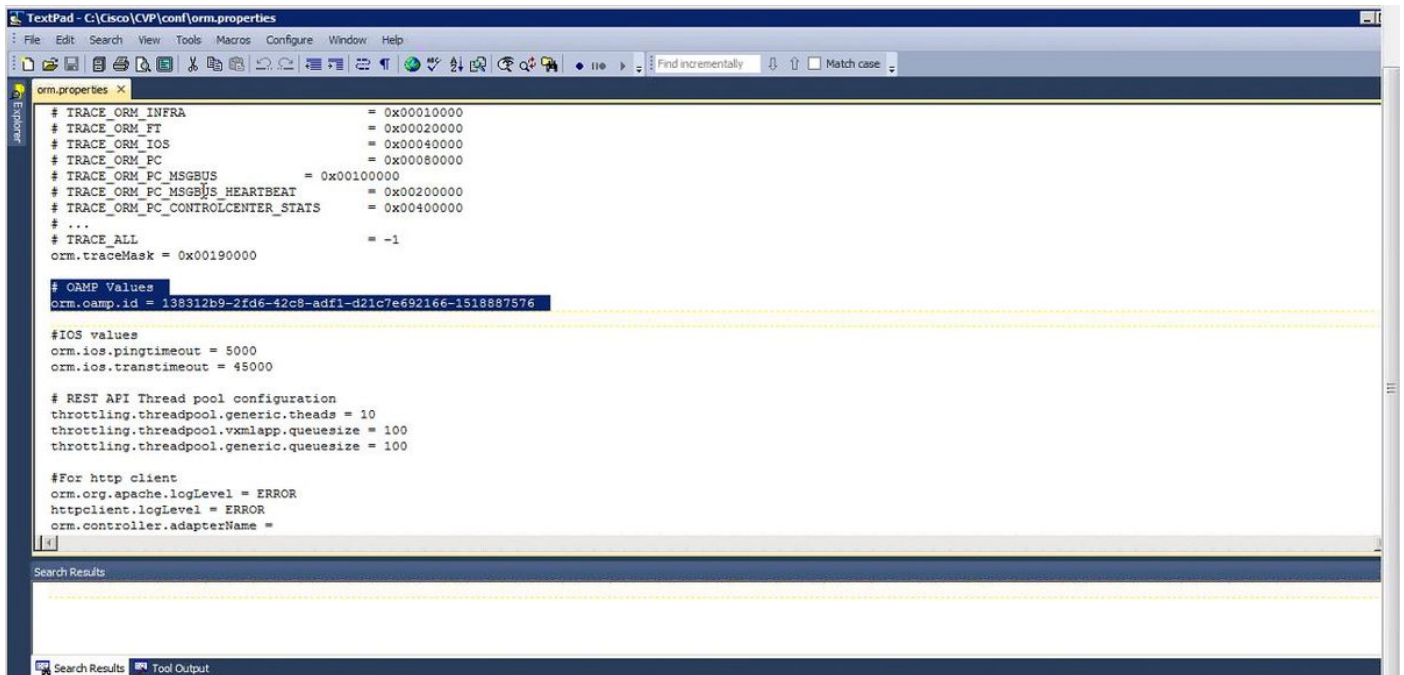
TextPad - C:\Cisco\CVP\conf\orm.properties

File Edit Search View Tools Macros Configure Window Help

Find incrementally

Match case

orm.properties

Explorer

# TRACE_ORM_INFRA = 0x00010000
# TRACE_ORM_FT = 0x00020000
# TRACE_ORM_IOS = 0x00040000
# TRACE_ORM_PC = 0x00080000
# TRACE_ORM_PC_MSGBUS = 0x00100000
# TRACE_ORM_PC_MSGBUS_HEARTBEAT = 0x00200000
# TRACE_ORM_PC_CONTROLCENTER_STATS = 0x00400000
# ...
# TRACE_ALL = -1
orm.traceMask = 0x00190000

# OAMP Values
orm.oamp.id = 138312b9-2fd6-42c8-adf1-d21c7e692166-1518887576

#IOS values
orm.ios.pingtimeout = 5000
orm.ios.transtimeout = 45000

# REST API Thread pool configuration
throttling.threadpool.generic.theads = 10
throttling.threadpool.vxmlapp.queuesize = 100
throttling.threadpool.generic.queuesize = 100

#For http client
orm.org.apache.logLevel = ERROR
httpclient.logLevel = ERROR
orm.controller.adapterName =

Search Results

Search Results Tool Output